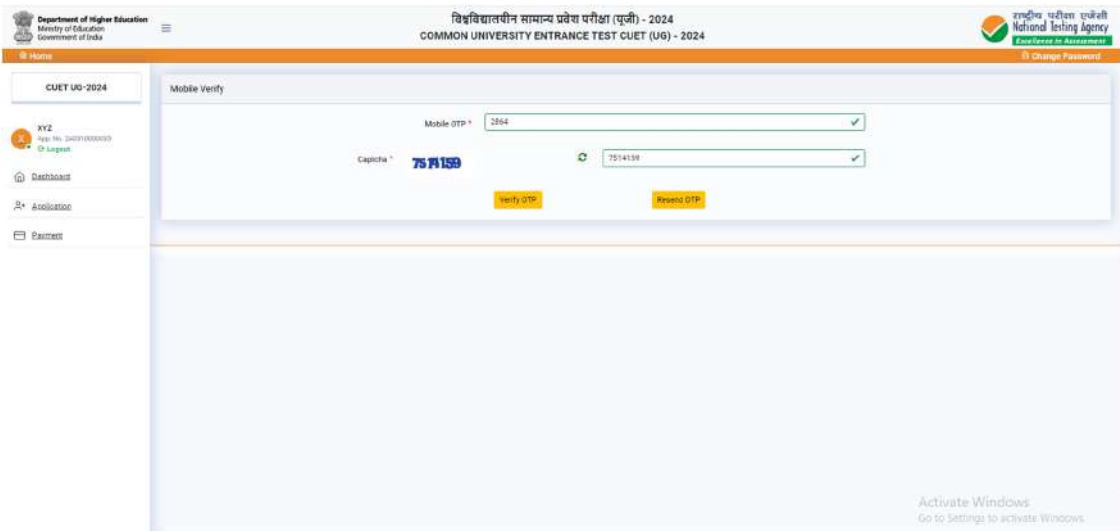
Department of Higher Education
Ministry of Education
Government of India

विश्वविद्यालयीन सामान्य प्रवेश परीक्षा (यूजी) - 2024
COMMON UNIVERSITY ENTRANCE TEST CUET (UG) - 2024

राष्ट्रीय परीक्षा एजेंसी
National Testing Agency
Excellence in Assessment

Home
Change Password

CUET UG-2024

XYZ
App. No. 240310000000
Logout

Dashboard
Application
Payment

Mobile Verify

Mobile OTP *
2864

Captcha *
7514159
7514159

Verify OTP
Resend OTP

Activate Windows
Go to Settings to activate Windows.